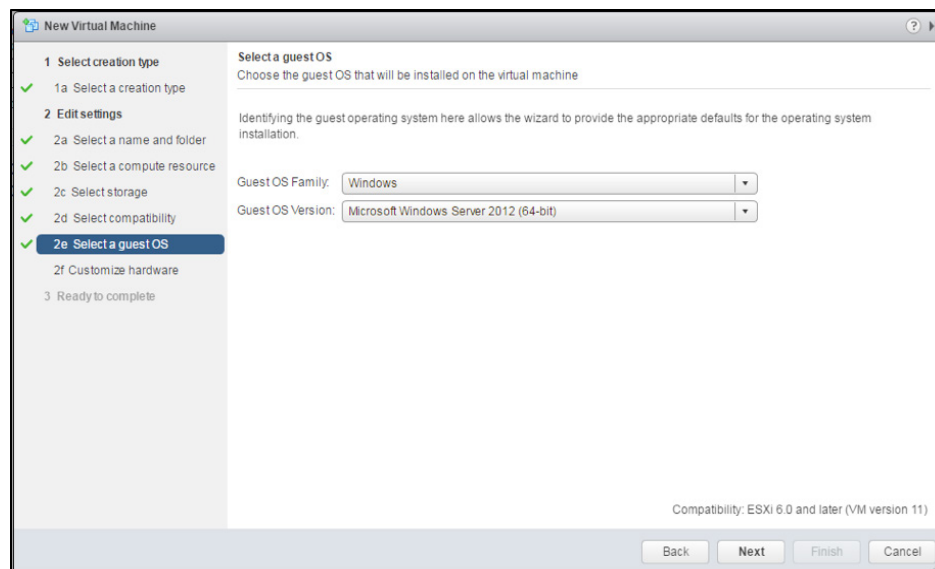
New Virtual Machine

1 Select creation type
1a Select a creation type
2 Edit settings
2a Select a name and folder
2b Select a compute resource
2c Select storage
2d Select compatibility
2e Select a guest OS
2f Customize hardware
3 Ready to complete

Select a guest OS
Choose the guest OS that will be installed on the virtual machine

Identifying the guest operating system here allows the wizard to provide the appropriate defaults for the operating system installation.

Guest OS Family: Windows
Guest OS Version: Microsoft Windows Server 2012 (64-bit)

Compatibility: ESXi 6.0 and later (VM version 11)

Back Next Finish Cancel